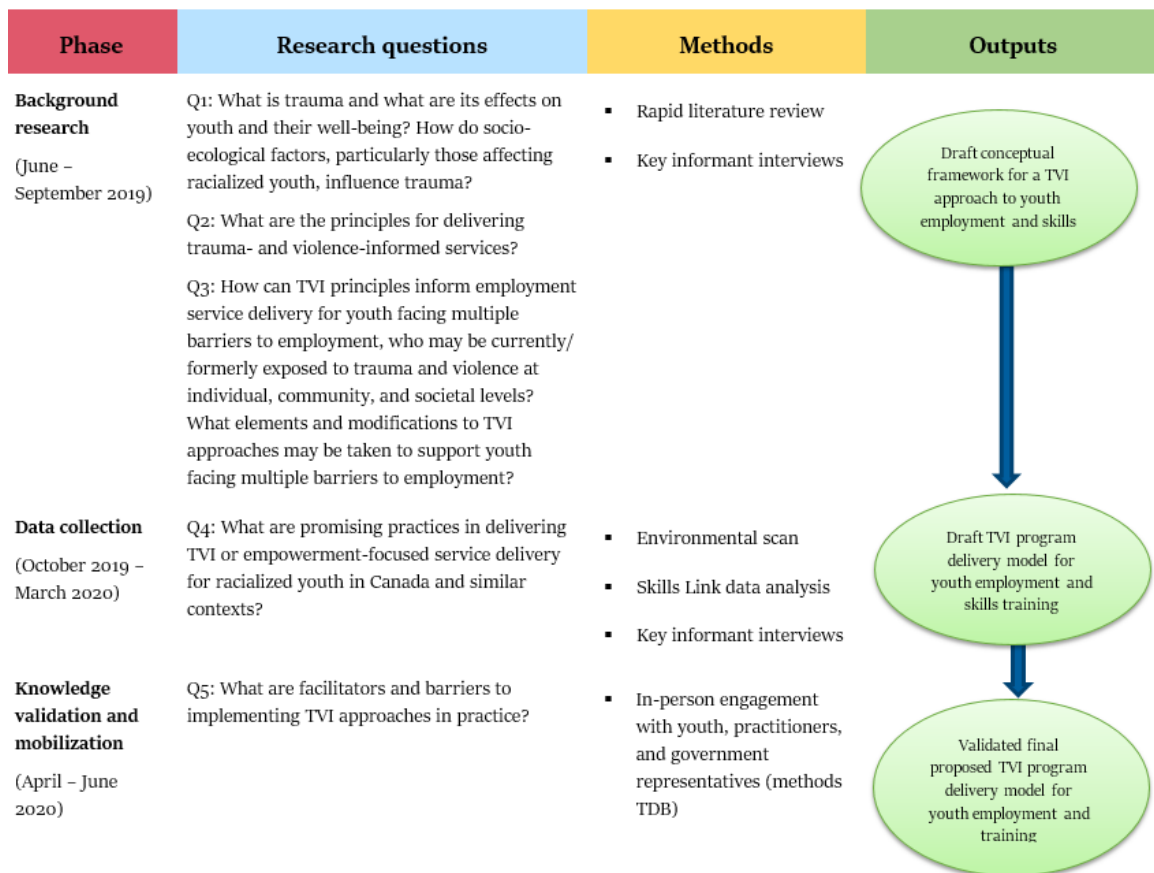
| Phase | Research questions | Methods | Outputs |
|---|---|---|---|
| **Background research** (June – September 2019) | Q1: What is trauma and what are its effects on youth and their well-being? How do socio-ecological factors, particularly those affecting racialized youth, influence trauma? Q2: What are the principles for delivering trauma- and violence-informed services? Q3: How can TVI principles inform employment service delivery for youth facing multiple barriers to employment, who may be currently/ formerly exposed to trauma and violence at individual, community, and societal levels? What elements and modifications to TVI approaches may be taken to support youth facing multiple barriers to employment? | ▪ Rapid literature review ▪ Key informant interviews | Draft conceptual framework for a TVI approach to youth employment and skills |
| **Data collection** (October 2019 – March 2020) | Q4: What are promising practices in delivering TVI or empowerment-focused service delivery for racialized youth in Canada and similar contexts? | ▪ Environmental scan ▪ Skills Link data analysis ▪ Key informant interviews | Draft TVI program delivery model for youth employment and skills training |
| **Knowledge validation and mobilization** (April – June 2020) | Q5: What are facilitators and barriers to implementing TVI approaches in practice? | ▪ In-person engagement with youth, practitioners, and government representatives (methods TDB) | Validated final proposed TVI program delivery model for youth employment and training |